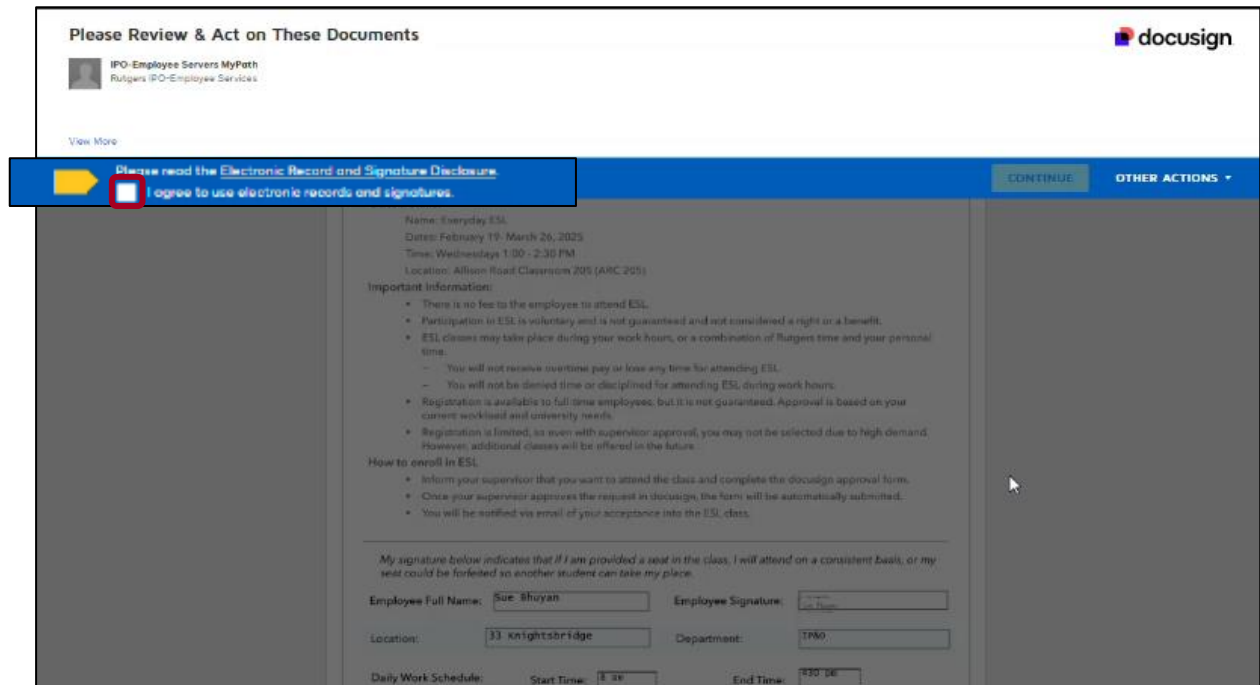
Please Review & Act on These Documents

docusign

IPO-Employee Servers MyPath
Rutgers IPO-Employee Services

View More

Please read the Electronic Record and Signature Disclosure.
I agree to use electronic records and signatures.

CONTINUE

OTHER ACTIONS ▾

Name: Everyday ESL
Dates: February 19- March 26, 2025
Time: Wednesdays 1:00 - 2:30 PM
Location: Allison Road Classroom 205 (ARC 205)

Important Information:

- There is no fee to the employee to attend ESL.
- Participation in ESL is voluntary and is not guaranteed and not considered a right or a benefit.
- ESL classes may take place during your work hours, or a combination of Rutgers time and your personal time.
  - You will not receive overtime pay or lose any time for attending ESL.
  - You will not be denied time or disciplined for attending ESL during work hours.
- Registration is available to full time employees, but it is not guaranteed. Approval is based on your current workload and university needs.
- Registration is limited, so even with supervisor approval, you may not be selected due to high demand. However, additional classes will be offered in the future.

How to enroll in ESL

- Inform your supervisor that you want to attend the class and complete the docusign approval form.
- Once your supervisor approves the request in docusign, the form will be automatically submitted.
- You will be notified via email of your acceptance into the ESL class.

My signature below indicates that if I am provided a seat in the class, I will attend on a consistent basis, or my seat could be forfeited so another student can take my place.

Employee Full Name: Sue Bhuyan
Employee Signature: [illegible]

Location: 33 Knightsbridge
Department: IPAO

Daily Work Schedule:
Start Time: 8 am
End Time: 430 pm